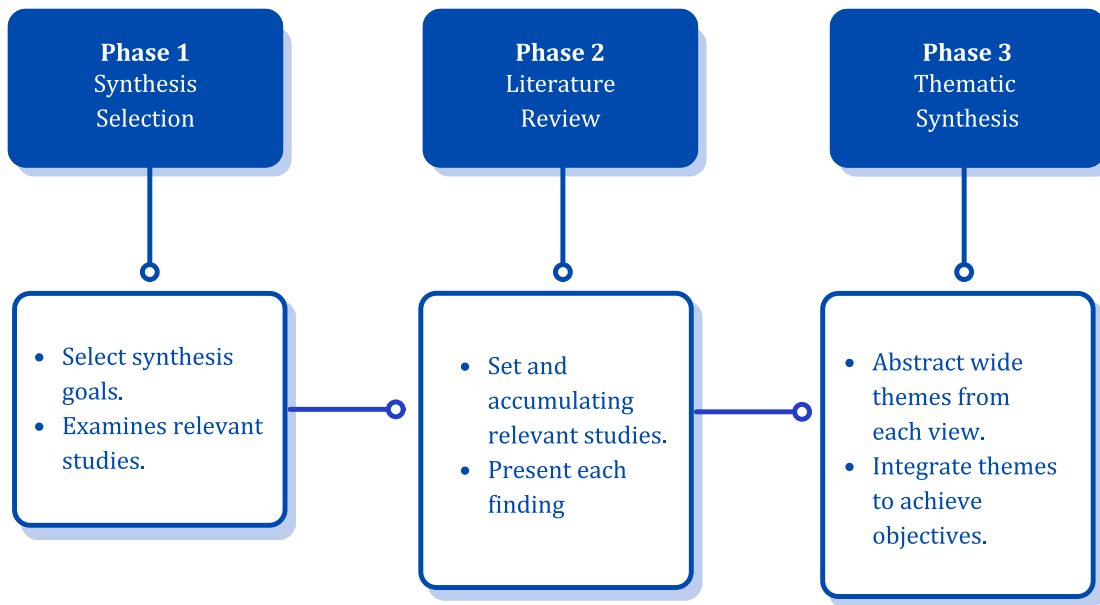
Phase 1
Synthesis Selection

Phase 2
Literature Review

Phase 3
Thematic Synthesis

- Select synthesis goals.
- Examines relevant studies.

- Set and accumulating relevant studies.
- Present each finding

- Abstract wide themes from each view.
- Integrate themes to achieve objectives.